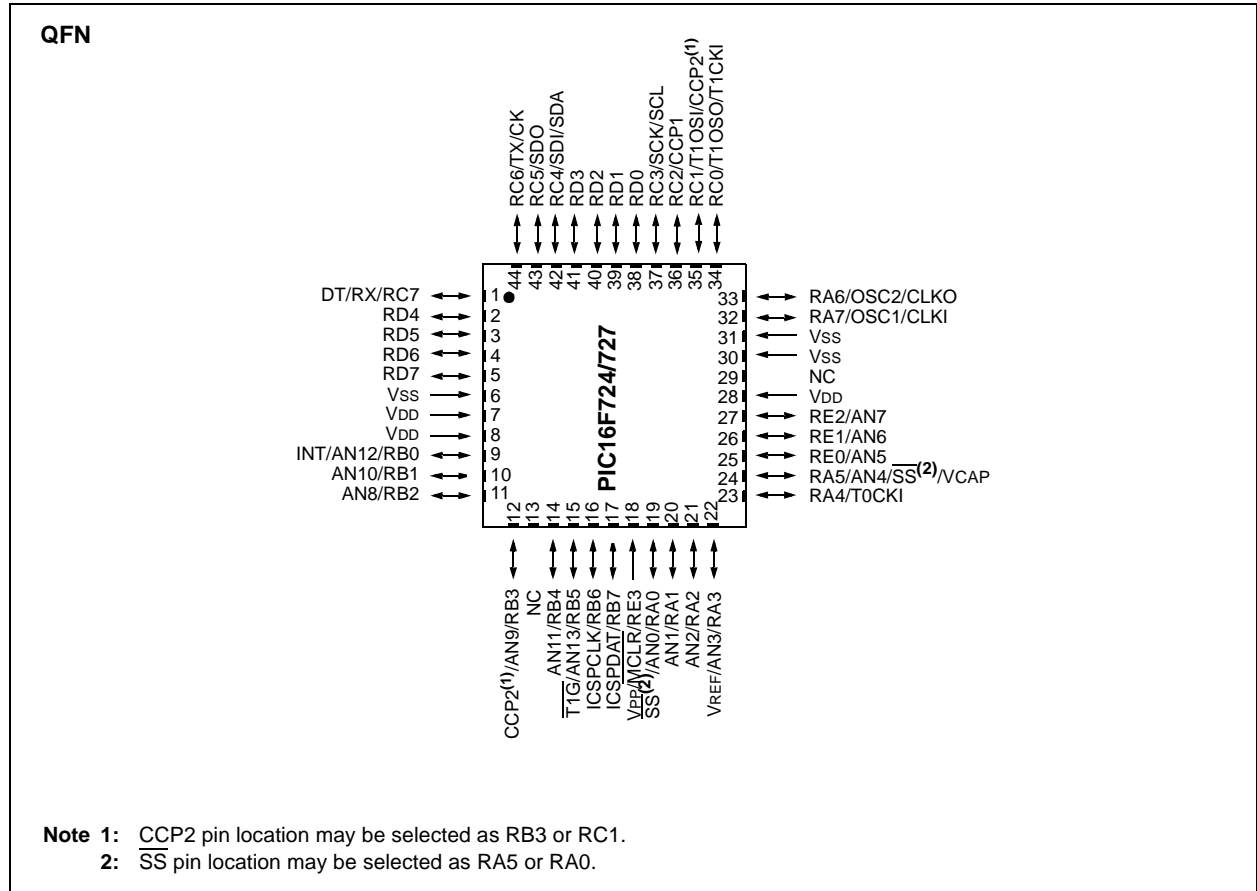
QFN

RC6/TX/CK
RC5/SDO
RC4/SDI/SDA
RD3
RD2
RD1
RD0
RC3/SCK/SCL
RC2/CCP1
RC1/T1OSI/CCP2$^{(1)}$
RC0/T1OSO/T1CKI

44 43 42 41 40 39 38 37 36 35 34

DT/RX/RC7 1
RD4 2
RD5 3
RD6 4
RD7 5
VSS 6
VDD 7
VDD 8
INT/AN12/RB0 9
AN10/RB1 10
AN8/RB2 11

PIC16F724/727

33 RA6/OSC2/CLKO
32 RA7/OSC1/CLKI
31 VSS
30 VSS
29 NC
28 VDD
27 RE2/AN7
26 RE1/AN6
25 RE0/AN5
24 RA5/AN4/$\overline{SS}^{(2)}$/VCAP
23 RA4/T0CKI

12 13 14 15 16 17 18 19 20 21 22

CCP2$^{(1)}$/AN9/RB3
NC
AN11/RB4
$\overline{T1G}$/AN13/RB5
ICSPCLK/RB6
ICSPDAT/RB7
VPP/$\overline{MCLR}$/RE3
$\overline{SS}^{(2)}$/AN0/RA0
AN1/RA1
AN2/RA2
VREF/AN3/RA3

Note 1: CCP2 pin location may be selected as RB3 or RC1.
2: $\overline{SS}$ pin location may be selected as RA5 or RA0.